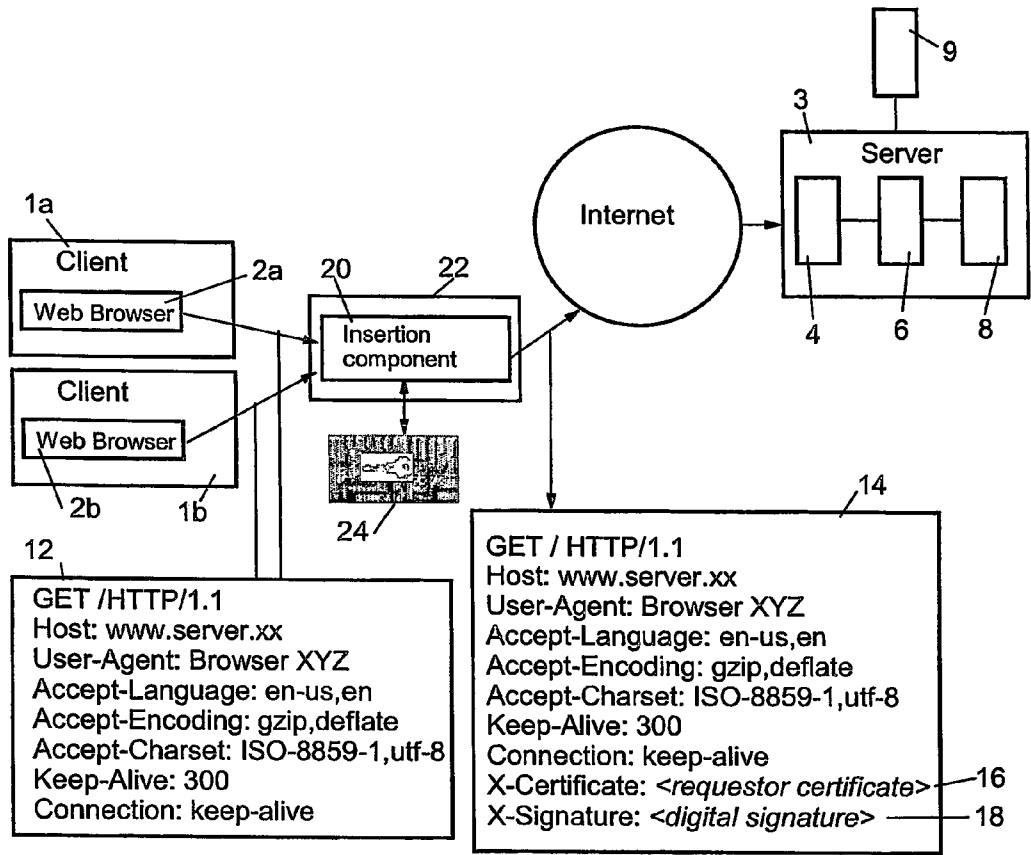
9

3

Server

Internet

1a

Client

2a

Web Browser

20

22

Insertion component

4

6

8

Client

Web Browser

2b

1b

24

14

12

GET / HTTP/1.1
Host: www.server.xx
User-Agent: Browser XYZ
Accept-Language: en-us,en
Accept-Encoding: gzip,deflate
Accept-Charset: ISO-8859-1,utf-8
Keep-Alive: 300
Connection: keep-alive
X-Certificate: <requestor certificate>
X-Signature: <digital signature>

16

18

GET /HTTP/1.1
Host: www.server.xx
User-Agent: Browser XYZ
Accept-Language: en-us,en
Accept-Encoding: gzip,deflate
Accept-Charset: ISO-8859-1,utf-8
Keep-Alive: 300
Connection: keep-alive